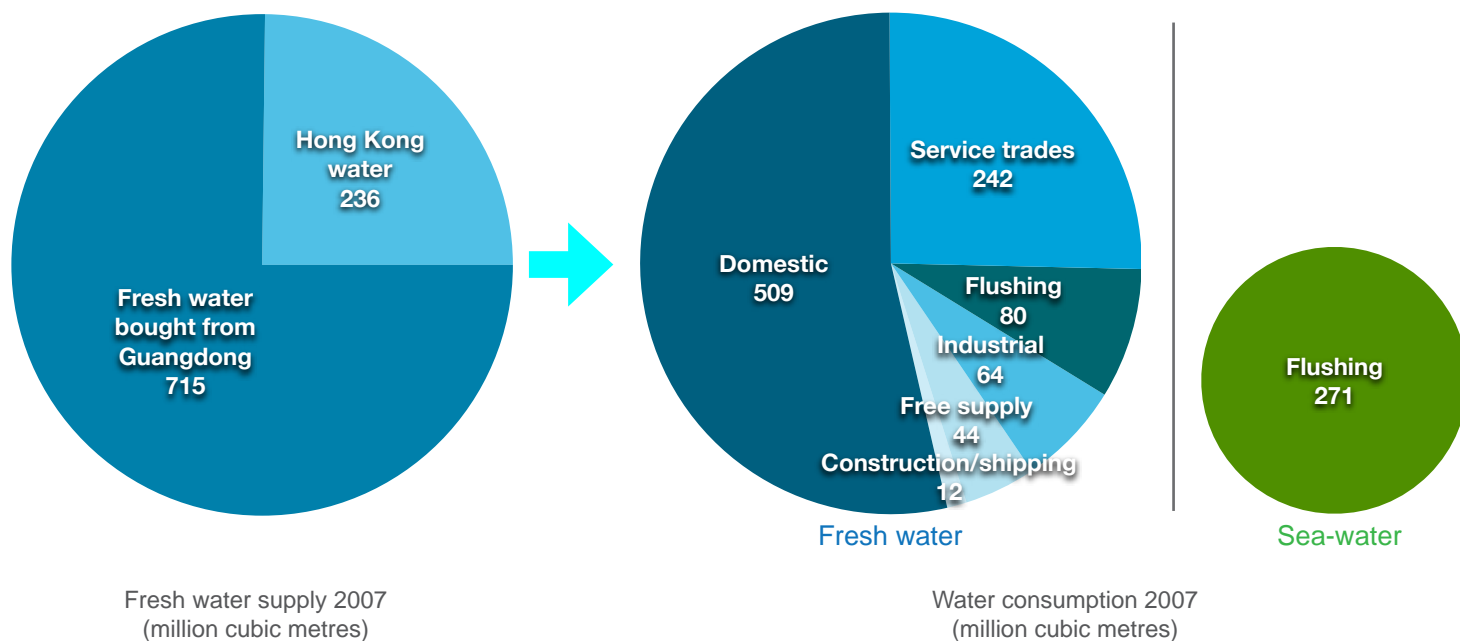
Hong Kong water 236

Fresh water bought from Guangdong 715

Service trades 242

Domestic 509

Flushing 80

Industrial 64

Free supply 44

Construction/shipping 12

Flushing 271

Fresh water

Sea-water

Fresh water supply 2007 (million cubic metres)

Water consumption 2007 (million cubic metres)